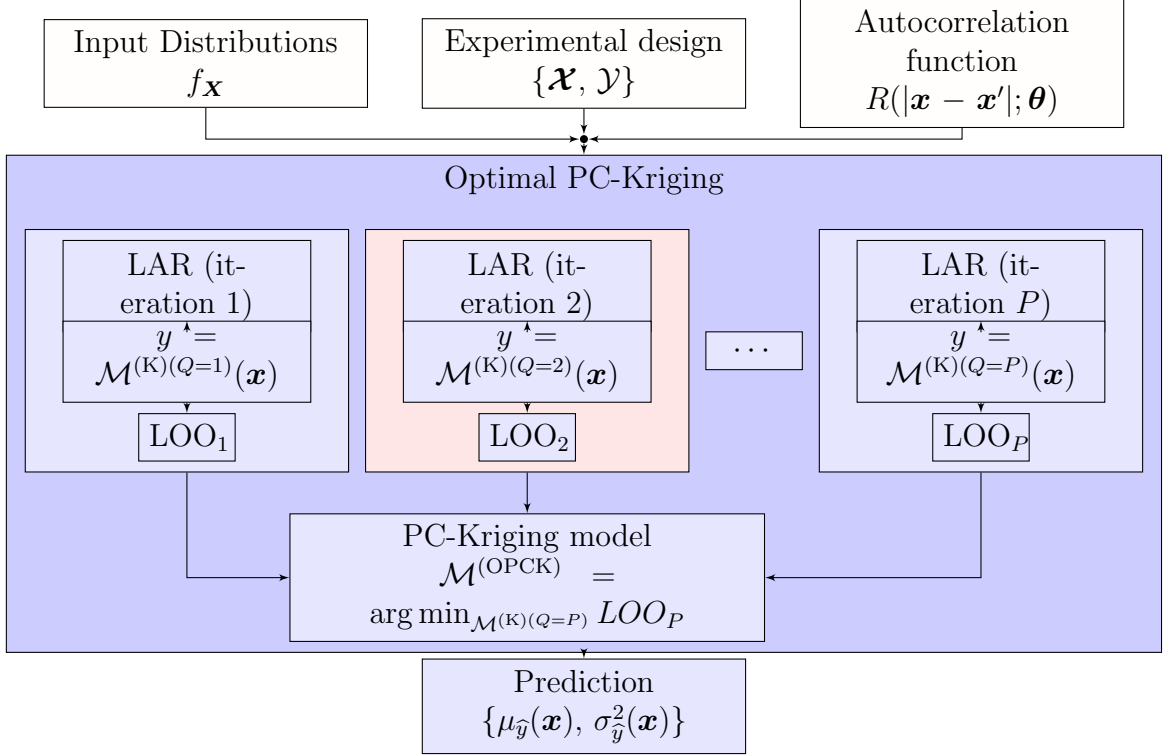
Input Distributions
$f_{\boldsymbol{X}}$

Experimental design
$\{\boldsymbol{\mathcal{X}}, \mathcal{Y}\}$

Autocorrelation function
$R(|\boldsymbol{x} - \boldsymbol{x}'|; \boldsymbol{\theta})$

Optimal PC-Kriging

LAR (iteration 1)
$y =$
$\mathcal{M}^{(\mathrm{K})(Q=1)}(\boldsymbol{x})$
$\mathrm{LOO}_1$

LAR (iteration 2)
$y =$
$\mathcal{M}^{(\mathrm{K})(Q=2)}(\boldsymbol{x})$
$\mathrm{LOO}_2$

$\cdots$

LAR (iteration $P$)
$y =$
$\mathcal{M}^{(\mathrm{K})(Q=P)}(\boldsymbol{x})$
$\mathrm{LOO}_P$

PC-Kriging model
$\mathcal{M}^{(\mathrm{OPCK})} =$
$\arg\min_{\mathcal{M}^{(\mathrm{K})(Q=P)}} LOO_P$

Prediction
$\{\mu_{\widehat{y}}(\boldsymbol{x}), \sigma^2_{\widehat{y}}(\boldsymbol{x})\}$